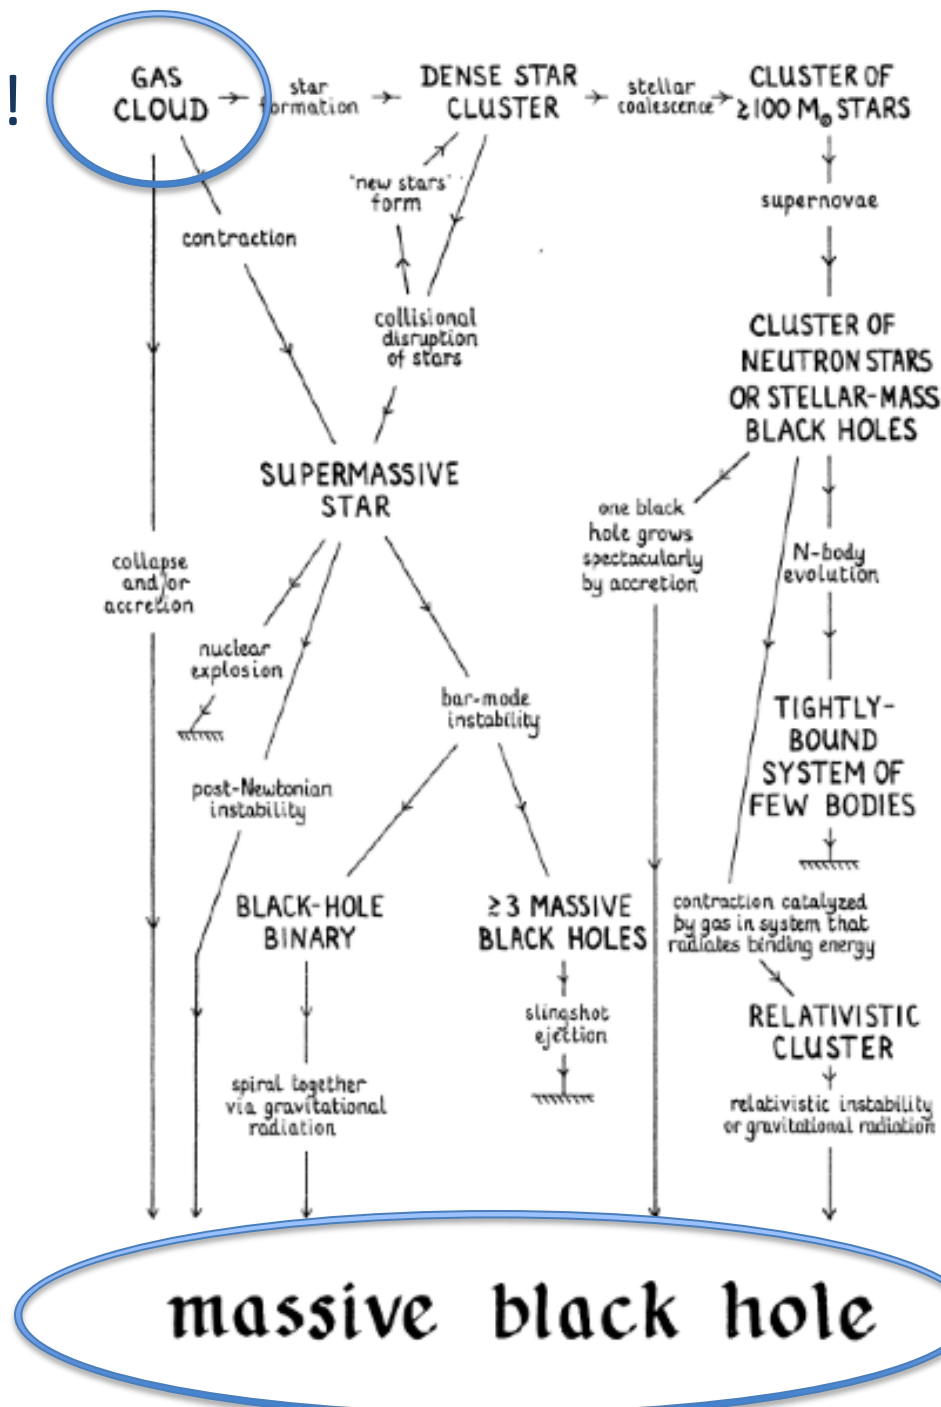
!

GAS CLOUD

star formation

DENSE STAR CLUSTER

stellar coalescence

CLUSTER OF $\gtrsim 100\ M_{\odot}$ STARS

'new stars' form

contraction

supernovae

collisional disruption of stars

CLUSTER OF NEUTRON STARS OR STELLAR-MASS BLACK HOLES

SUPERMASSIVE STAR

one black hole grows spectacularly by accretion

collapse and/or accretion

N-body evolution

nuclear explosion

bar-mode instability

TIGHTLY-BOUND SYSTEM OF FEW BODIES

post-Newtonian instability

BLACK-HOLE BINARY

$\geq 3$ MASSIVE BLACK HOLES

contraction catalyzed by gas in system that radiates binding energy

slingshot ejection

RELATIVISTIC CLUSTER

spiral together via gravitational radiation

relativistic instability or gravitational radiation

massive black hole